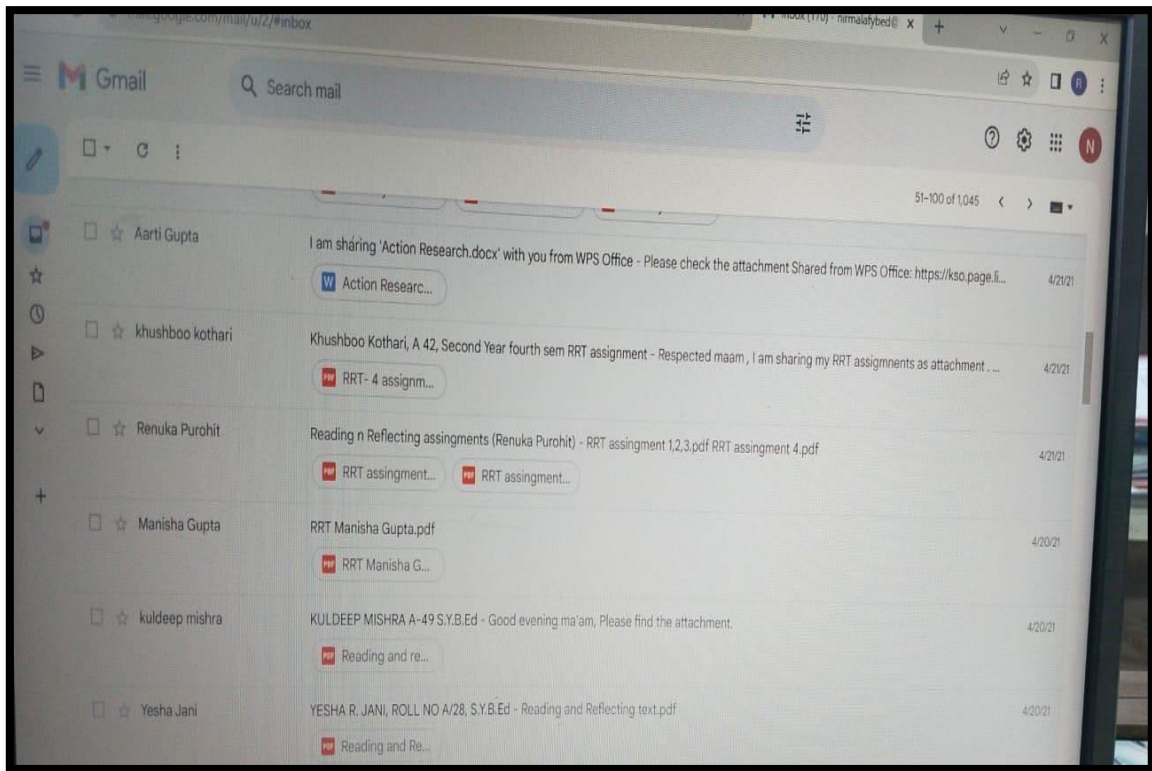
mail.google.com/mail/u/2/#inbox

Inbox (170) - nirmalafybed@

Gmail

Search mail

51–100 of 1,045

Aarti Gupta

I am sharing 'Action Research.docx' with you from WPS Office - Please check the attachment Shared from WPS Office: https://kso.page.li...

4/21/21

Action Researc...

khushboo kothari

Khushboo Kothari, A 42, Second Year fourth sem RRT assignment - Respected maam , I am sharing my RRT assigmnents as attachment . ...

4/21/21

RRT- 4 assignm...

Renuka Purohit

Reading n Reflecting assingments (Renuka Purohit) - RRT assingment 1,2,3.pdf RRT assingment 4.pdf

4/21/21

RRT assingment...

RRT assingment...

Manisha Gupta

RRT Manisha Gupta.pdf

4/20/21

RRT Manisha G...

kuldeep mishra

KULDEEP MISHRA A-49 S.Y.B.Ed - Good evening ma'am, Please find the attachment.

4/20/21

Reading and re...

Yesha Jani

YESHA R. JANI, ROLL NO A/28, S.Y.B.Ed - Reading and Reflecting text.pdf

4/20/21

Reading and Re...